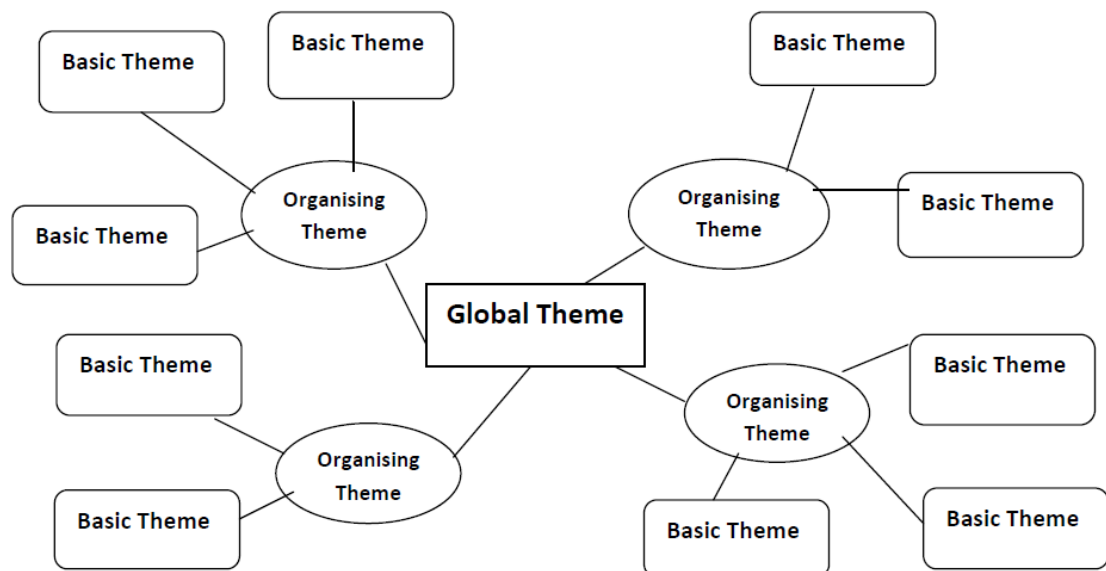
Basic Theme

Basic Theme

Basic Theme

Organising Theme

Basic Theme

Organising Theme

Basic Theme

Global Theme

Basic Theme

Organising Theme

Basic Theme

Basic Theme

Organising Theme

Basic Theme

Basic Theme